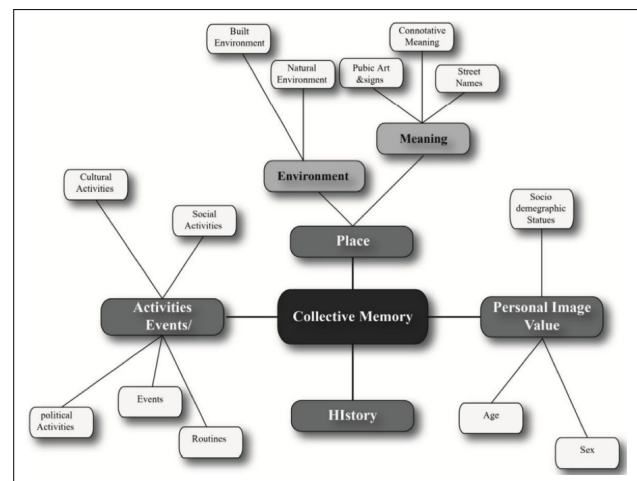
Built Environment

Natural Environment

Connotative Meaning

Pubic Art &signs

Street Names

Meaning

Environment

Cultural Activities

Social Activities

Place

Socio demegraphic Statues

Activities Events/

Collective Memory

Personal Image Value

political Activities

Events

Routines

HIstory

Age

Sex